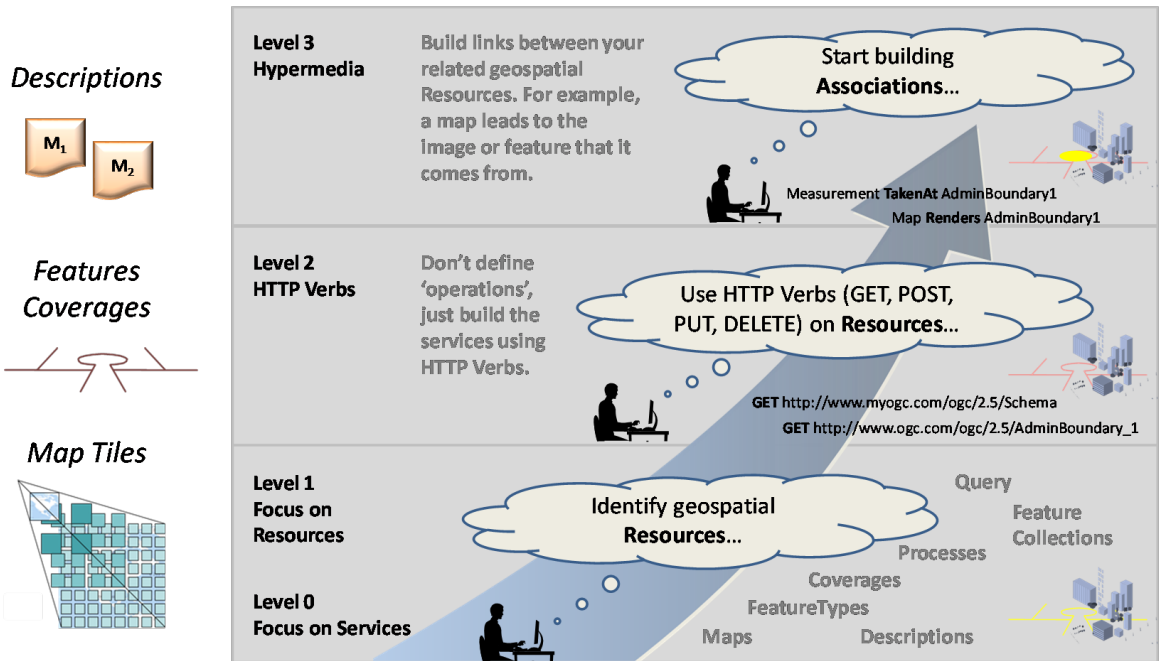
Descriptions

$M_1$

$M_2$

Features
Coverages

Map Tiles

Level 3
Hypermedia

Build links between your related geospatial Resources. For example, a map leads to the image or feature that it comes from.

Start building **Associations**…

Measurement **TakenAt** AdminBoundary1
Map **Renders** AdminBoundary1

Level 2
HTTP Verbs

Don't define 'operations', just build the services using HTTP Verbs.

Use HTTP Verbs (GET, POST, PUT, DELETE) on **Resources**…

**GET** http://www.myogc.com/ogc/2.5/Schema
**GET** http://www.ogc.com/ogc/2.5/AdminBoundary_1

Level 1
Focus on Resources

Identify geospatial **Resources**…

Query
Feature Collections
Processes
Coverages
FeatureTypes
Maps
Descriptions

Level 0
Focus on Services